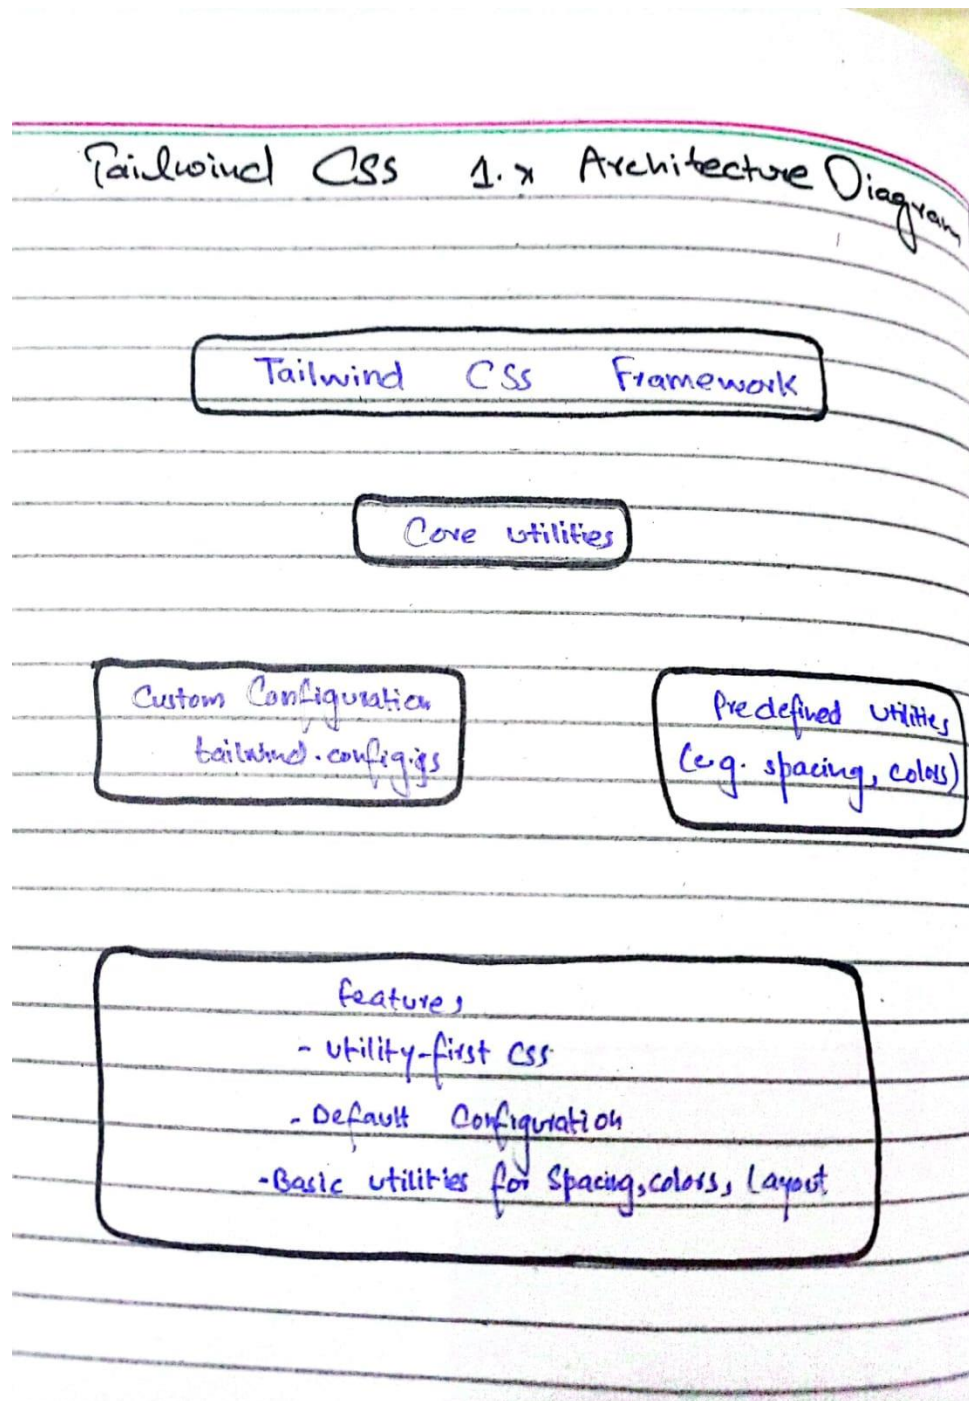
Tailwind CSS 1.x Architecture Diagram

Tailwind CSS Framework

Core utilities

Custom Configuration tailwind.config.js

Predefined utilities (e.g. spacing, colors)

features

- utility-first CSS
- Default Configuration
- Basic utilities for Spacing, colors, Layout